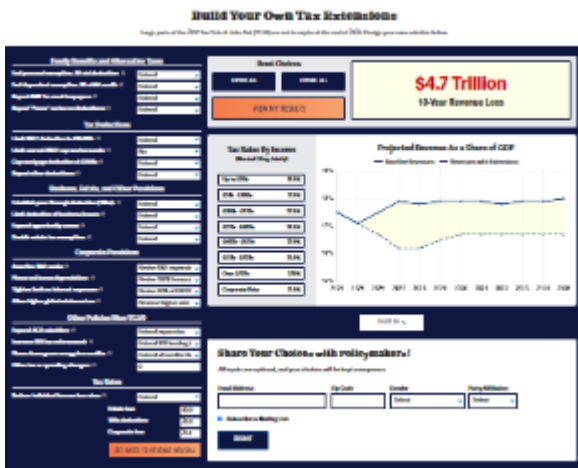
Build Your Own Tax Extensions

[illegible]

Family Benefits and Alternative Taxes

Tax Deductions

Business, Estate, and Other Provisions

Corporate Provisions

Other Policies (Non-TCJA)

Tax Rates

Reset Choices

$4.7 Trillion
10-Year Revenue Loss

VIEW MY RESULTS

Tax Rates By Income

Projected Revenue As a Share of GDP

Share Your Choices with Policymakers!

Email Address
Zip Code
Gender
Party Affiliation

Subscribe to Mailing List

SUBMIT